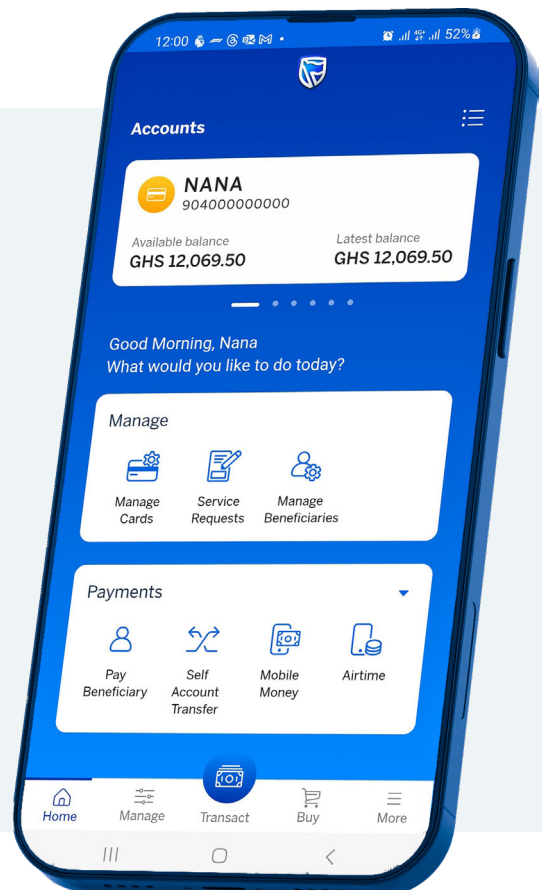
12:00 52%

Accounts

NANA
904000000000

Available balance
GHS 12,069.50

Latest balance
GHS 12,069.50

Good Morning, Nana
What would you like to do today?

Manage

Manage Cards

Service Requests

Manage Beneficiaries

Payments

Pay Beneficiary

Self Account Transfer

Mobile Money

Airtime

Home

Manage

Transact

Buy

More